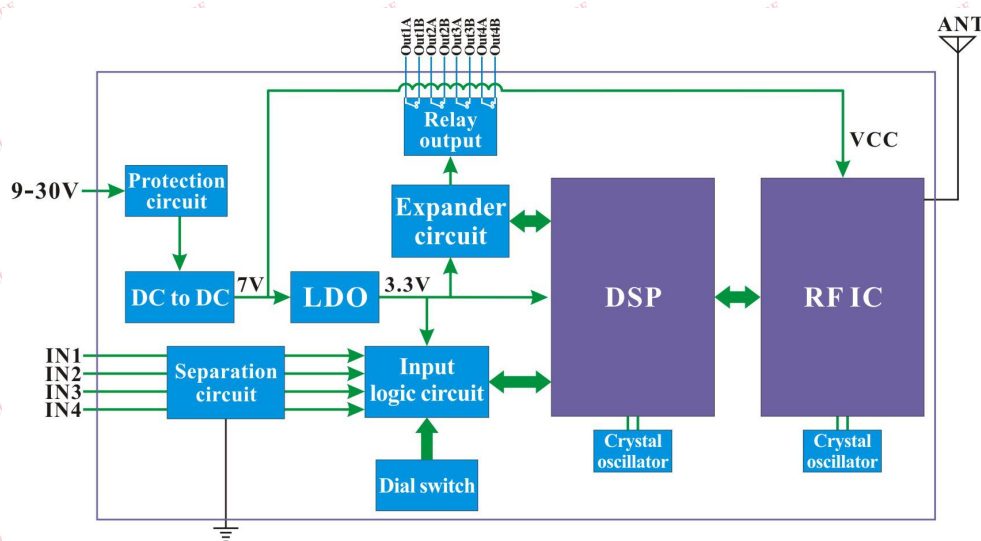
Out1A Out1B Out2A Out2B Out3A Out3B Out4A Out4B

ANT

Relay output

VCC

9-30V

Protection circuit

Expander circuit

DSP

RF IC

DC to DC

7V

LDO

3.3V

IN1
IN2
IN3
IN4

Separation circuit

Input logic circuit

Crystal oscillator

Crystal oscillator

Dial switch